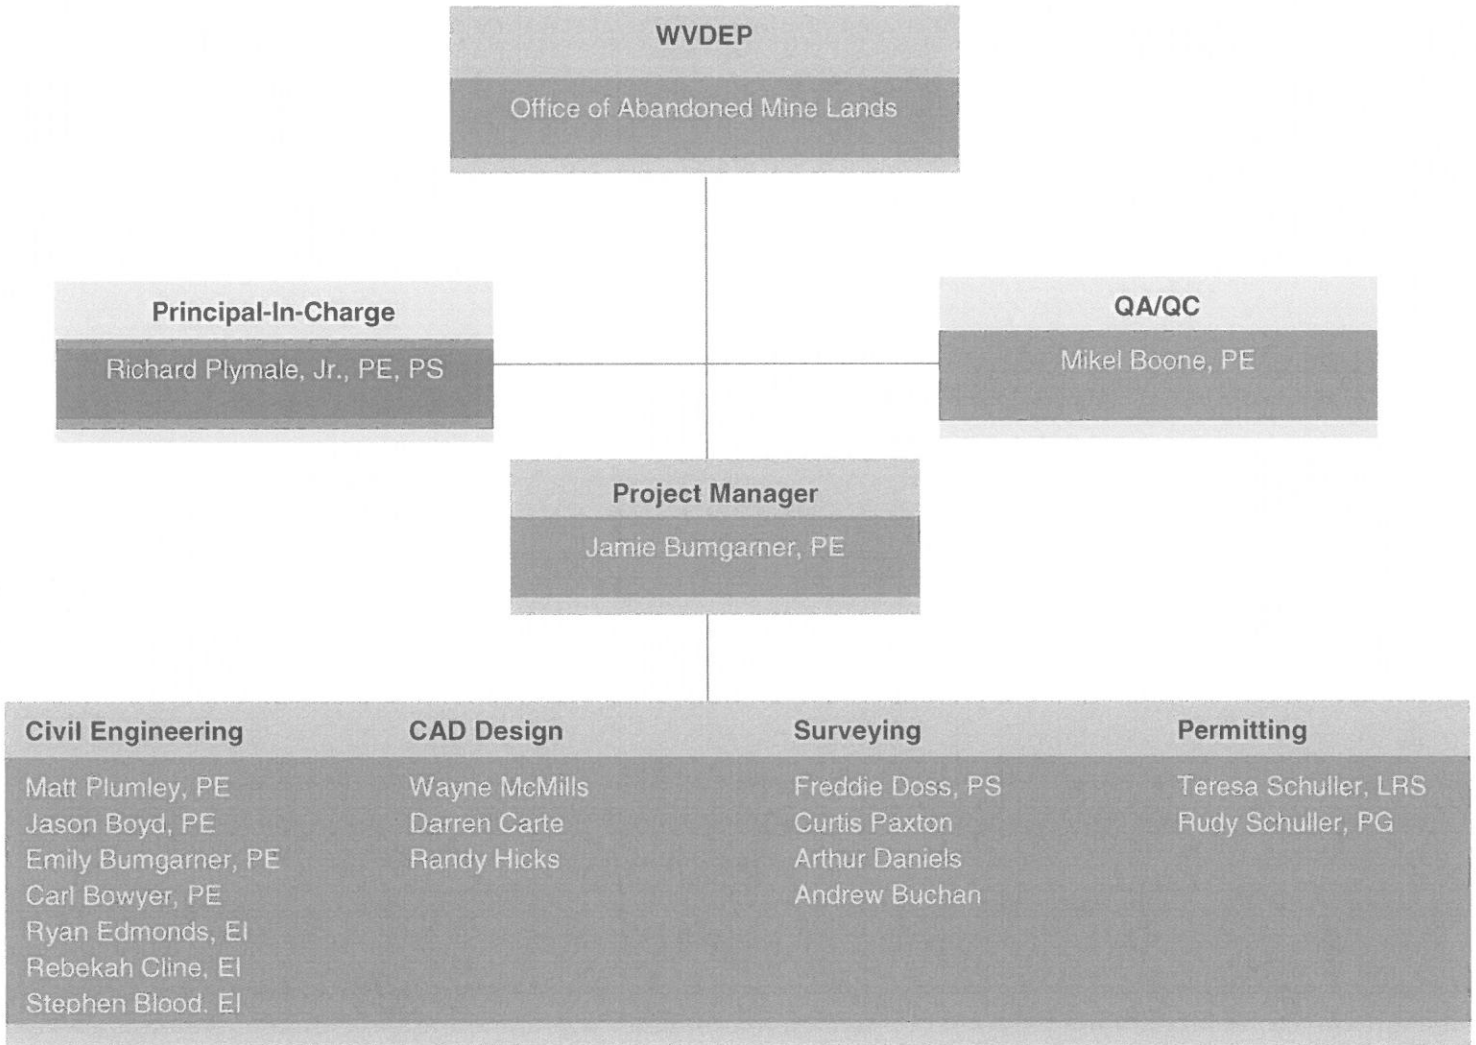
WVDEP

Office of Abandoned Mine Lands

Principal-In-Charge

Richard Plymale, Jr., PE, PS

QA/QC

Mikel Boone, PE

Project Manager

Jamie Bumgarner, PE

Civil Engineering

Matt Plumley, PE
Jason Boyd, PE
Emily Bumgarner, PE
Carl Bowyer, PE
Ryan Edmonds, EI
Rebekah Cline, EI
Stephen Blood, EI

CAD Design

Wayne McMills
Darren Carte
Randy Hicks

Surveying

Freddie Doss, PS
Curtis Paxton
Arthur Daniels
Andrew Buchan

Permitting

Teresa Schuller, LRS
Rudy Schuller, PG